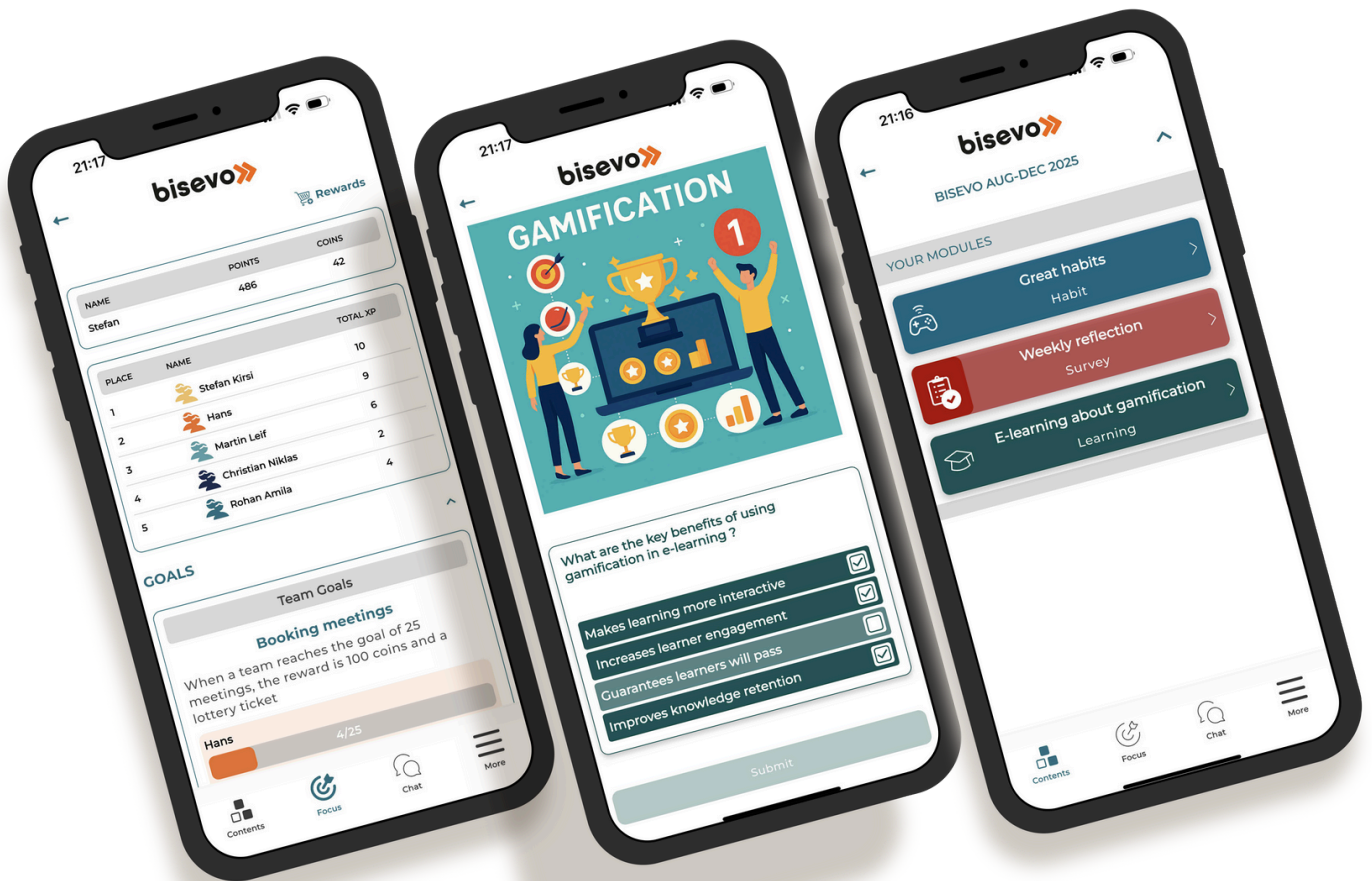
21:17

bisevo

Rewards

| NAME | POINTS | COINS |
|---|---|---|
| Stefan | 486 | 42 |

| PLACE | NAME | TOTAL XP |
|---|---|---|
| 1 | Stefan Kirsi | 10 |
| 2 | Hans | 9 |
| 3 | Martin Leif | 6 |
| 4 | Christian Niklas | 2 |
| 5 | Rohan Amila | 4 |

GOALS

Team Goals

Booking meetings

When a team reaches the goal of 25 meetings, the reward is 100 coins and a lottery ticket

Hans 4/25

Contents Focus Chat More

21:17

bisevo

GAMIFICATION

1

What are the key benefits of using gamification in e-learning ?

Makes learning more interactive

Increases learner engagement

Guarantees learners will pass

Improves knowledge retention

Submit

21:16

bisevo

BISEVO AUG-DEC 2025

YOUR MODULES

Great habits
Habit

Weekly reflection
Survey

E-learning about gamification
Learning

Contents Focus Chat More